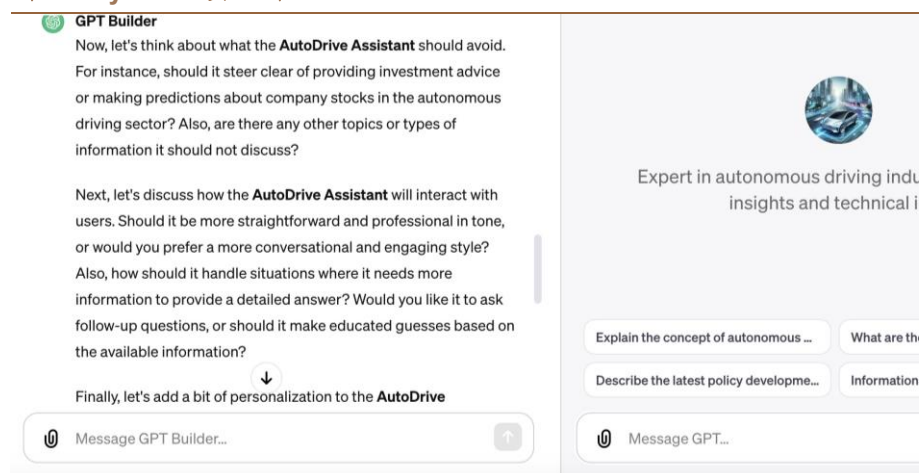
GPT Builder

Now, let's think about what the **AutoDrive Assistant** should avoid. For instance, should it steer clear of providing investment advice or making predictions about company stocks in the autonomous driving sector? Also, are there any other topics or types of information it should not discuss?

Next, let's discuss how the **AutoDrive Assistant** will interact with users. Should it be more straightforward and professional in tone, or would you prefer a more conversational and engaging style? Also, how should it handle situations where it needs more information to provide a detailed answer? Would you like it to ask follow-up questions, or should it make educated guesses based on the available information?

Finally, let's add a bit of personalization to the **AutoDrive**

Message GPT Builder...

Expert in autonomous driving indu
insights and technical i

Explain the concept of autonomous ...

What are th

Describe the latest policy developme...

Information

Message GPT...